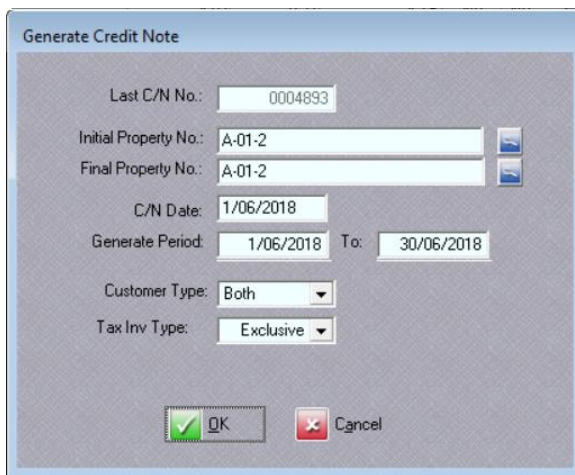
Generate Credit Note

Last C/N No.: 0004893

Initial Property No.: A-01-2

Final Property No.: A-01-2

C/N Date: 1/06/2018

Generate Period: 1/06/2018 To: 30/06/2018

Customer Type: Both

Tax Inv Type: Exclusive

OK

Cancel